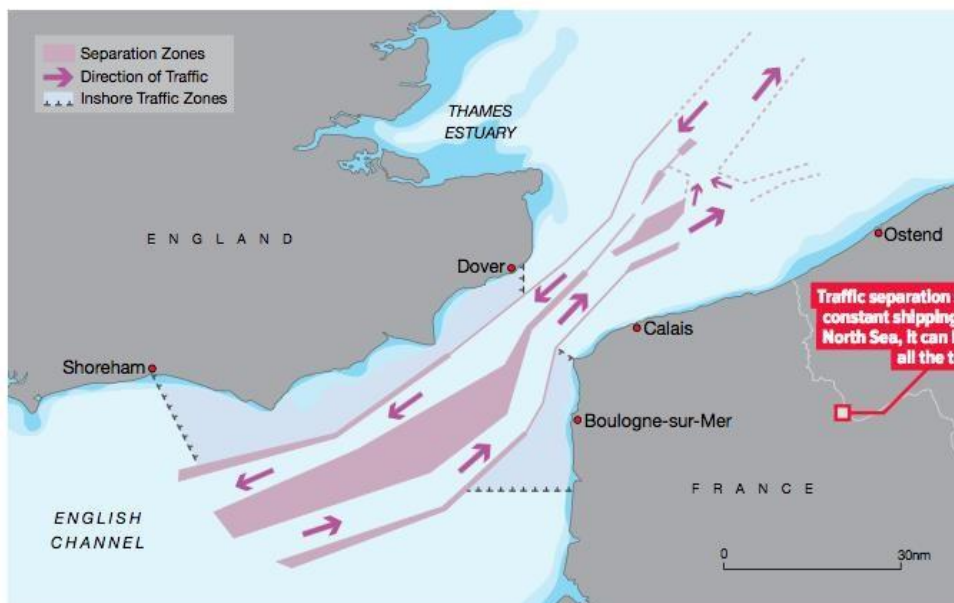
Separation Zones
Direction of Traffic
Inshore Traffic Zones

THAMES ESTUARY

ENGLAND

Dover

Ostend

Calais

Shoreham

Boulogne-sur-Mer

FRANCE

ENGLISH CHANNEL

Traffic separation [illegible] constant shipping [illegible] North Sea, it can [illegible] all the t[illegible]

0

30nm